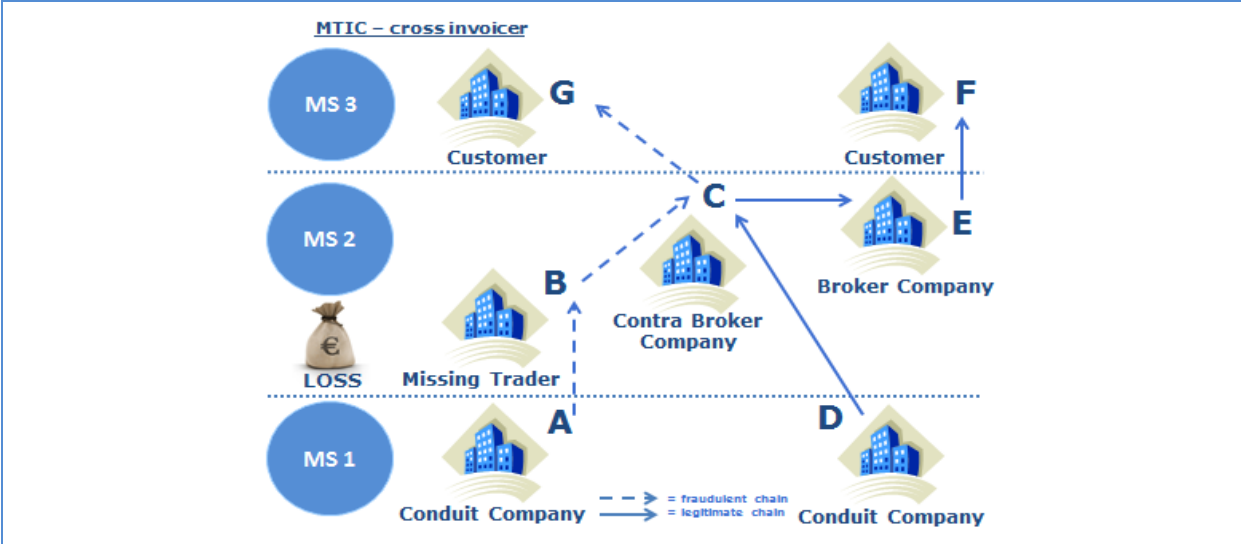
MTIC – cross invoicer

MS 3

G

Customer

F

Customer

MS 2

C

E

Broker Company

B

Contra Broker Company

€

LOSS

Missing Trader

MS 1

A

D

Conduit Company

= fraudulent chain
= legitimate chain

Conduit Company